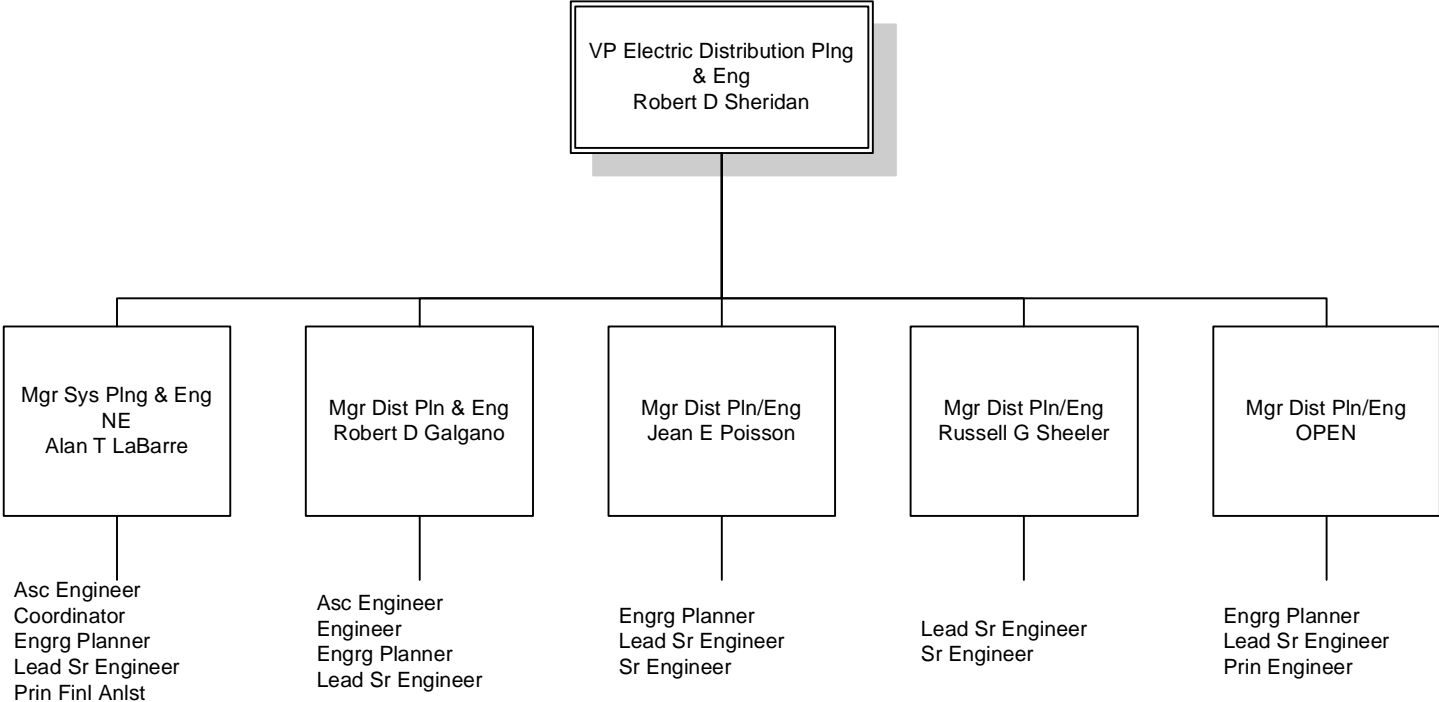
VP Electric Distribution Plng & Eng
Robert D Sheridan

Mgr Sys Plng & Eng NE
Alan T LaBarre

Asc Engineer
Coordinator
Engrg Planner
Lead Sr Engineer
Prin Finl Anlst

Mgr Dist Pln & Eng
Robert D Galgano

Asc Engineer
Engineer
Engrg Planner
Lead Sr Engineer

Mgr Dist Pln/Eng
Jean E Poisson

Engrg Planner
Lead Sr Engineer
Sr Engineer

Mgr Dist Pln/Eng
Russell G Sheeler

Lead Sr Engineer
Sr Engineer

Mgr Dist Pln/Eng
OPEN

Engrg Planner
Lead Sr Engineer
Prin Engineer